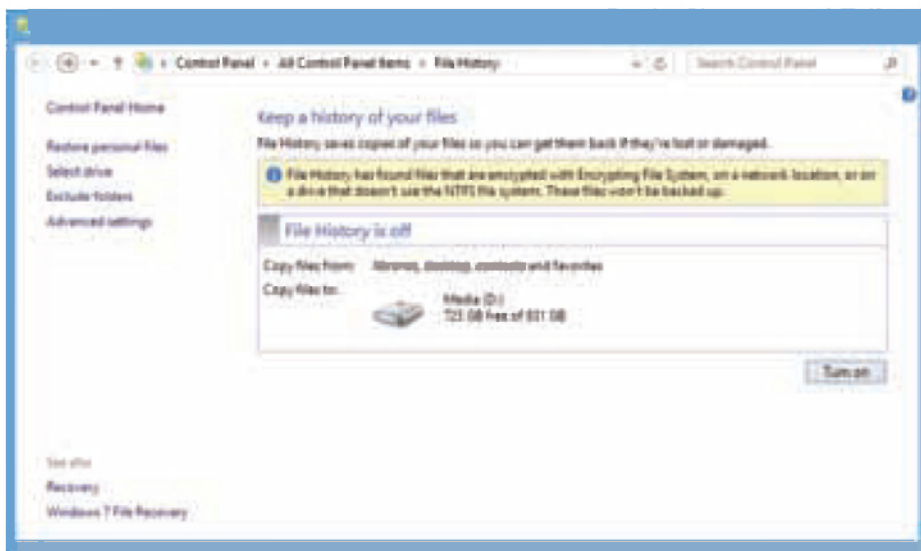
Control Panel › All Control Panel Items › File History

Search Control Panel

Control Panel Home

Restore personal files

Select drive

Exclude folders

Advanced settings

Keep a history of your files

File History saves copies of your files so you can get them back if they're lost or damaged.

File History has found files that are encrypted with Encrypting File System, on a network location, or on a drive that doesn't use the NTFS file system. These files won't be backed up.

File History is off

Copy files from: libraries, desktop, contacts and favorites

Copy files to:

Media (D:)
723 GB free of 931 GB

Turn on

See also

Recovery

Windows 7 File Recovery